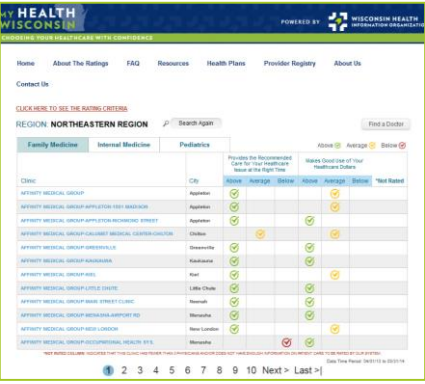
MY HEALTH WISCONSIN
POWERED BY WISCONSIN HEALTH INFORMATION ORGANIZATION
CHOOSING YOUR HEALTHCARE WITH CONFIDENCE

Home About The Ratings FAQ Resources Health Plans Provider Registry About Us
Contact Us

CLICK HERE TO SEE THE RATING CRITERIA

REGION: NORTHEASTERN REGION Search Again Find a Doctor

Family Medicine Internal Medicine Pediatrics

Above Average Below

| Clinic | City | Provides the Recommended Care for Your Healthcare Issue at the Right Time: Above | Average | Below | Makes Good Use of Your Healthcare Dollars: Above | Average | Below | *Not Rated |
|---|---|---|---|---|---|---|---|---|
| AFFINITY MEDICAL GROUP | Appleton | ✓ | | | | ✓ | | |
| AFFINITY MEDICAL GROUP-APPLETON-1531 MADISON | Appleton | ✓ | | | | ✓ | | |
| AFFINITY MEDICAL GROUP-APPLETON-RICHMOND STREET | Appleton | ✓ | | | ✓ | | | |
| AFFINITY MEDICAL GROUP-CALUMET MEDICAL CENTER-CHILTON | Chilton | | ✓ | | | ✓ | | |
| AFFINITY MEDICAL GROUP-GREENVILLE | Greenville | ✓ | | | ✓ | | | |
| AFFINITY MEDICAL GROUP-KAUKAUNA | Kaukauna | ✓ | | | ✓ | | | |
| AFFINITY MEDICAL GROUP-KIEL | Kiel | ✓ | | | | ✓ | | |
| AFFINITY MEDICAL GROUP-LITTLE CHUTE | Little Chute | ✓ | | | ✓ | | | |
| AFFINITY MEDICAL GROUP-MAIN STREET CLINIC | Neenah | ✓ | | | ✓ | | | |
| AFFINITY MEDICAL GROUP-MENASHA-AIRPORT RD | Menasha | ✓ | | | ✓ | | | |
| AFFINITY MEDICAL GROUP-NEW LONDON | New London | ✓ | | | | ✓ | | |
| AFFINITY MEDICAL GROUP-OCCUPATIONAL HEALTH SVS | Menasha | | | ✓ | ✓ | | | |

*NOT RATED COLUMN: INDICATES THAT THIS CLINIC HAS FEWER THAN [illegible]
Data Time Period: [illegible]

1 2 3 4 5 6 7 8 9 10 Next > Last >|